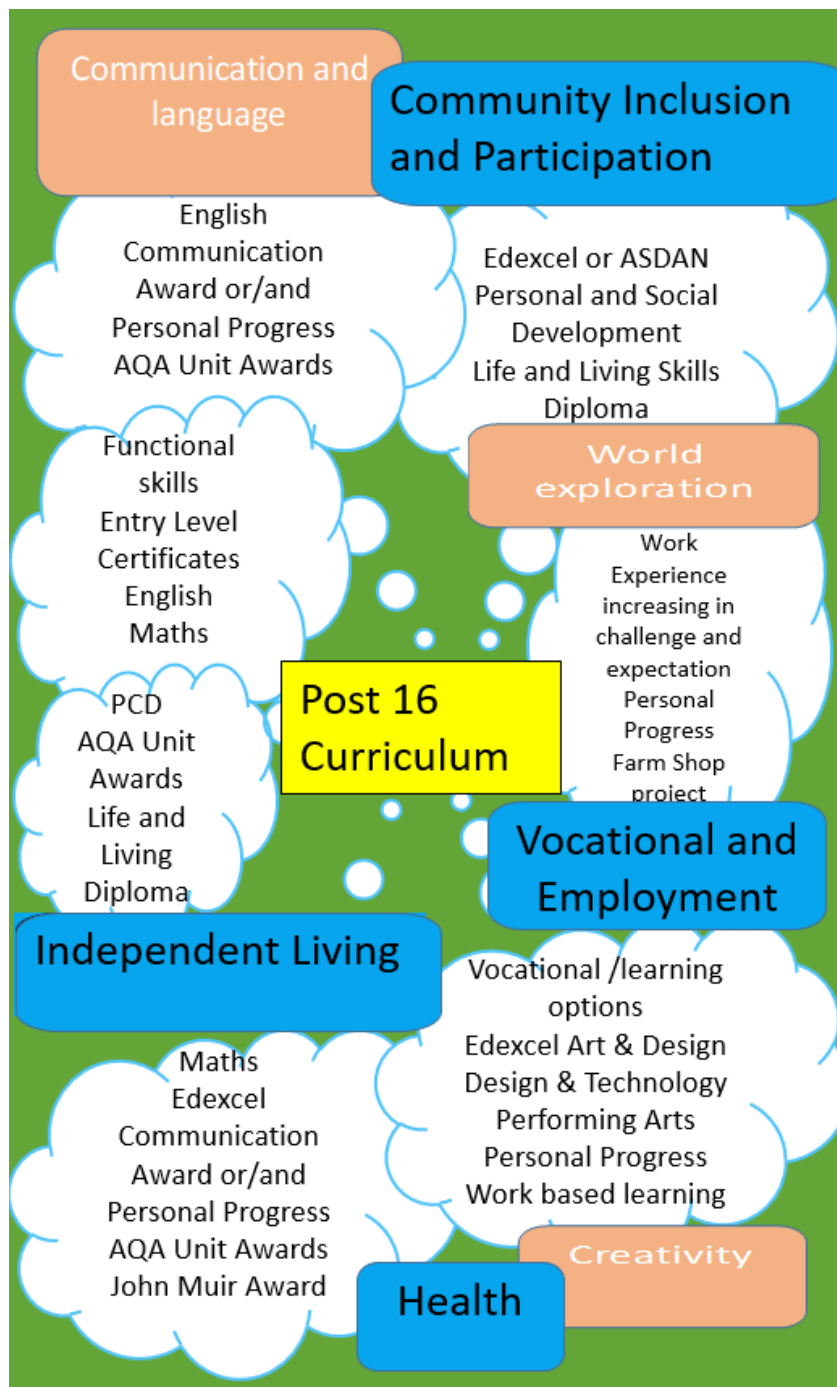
Communication and language

Community Inclusion and Participation

English Communication Award or/and Personal Progress AQA Unit Awards

Edexcel or ASDAN Personal and Social Development Life and Living Skills Diploma

World exploration

Functional skills Entry Level Certificates English Maths

Work Experience increasing in challenge and expectation Personal Progress Farm Shop project

Post 16 Curriculum

PCD AQA Unit Awards Life and Living Diploma

Vocational and Employment

Independent Living

Vocational /learning options Edexcel Art & Design Design & Technology Performing Arts Personal Progress Work based learning

Maths Edexcel Communication Award or/and Personal Progress AQA Unit Awards John Muir Award

Creativity

Health